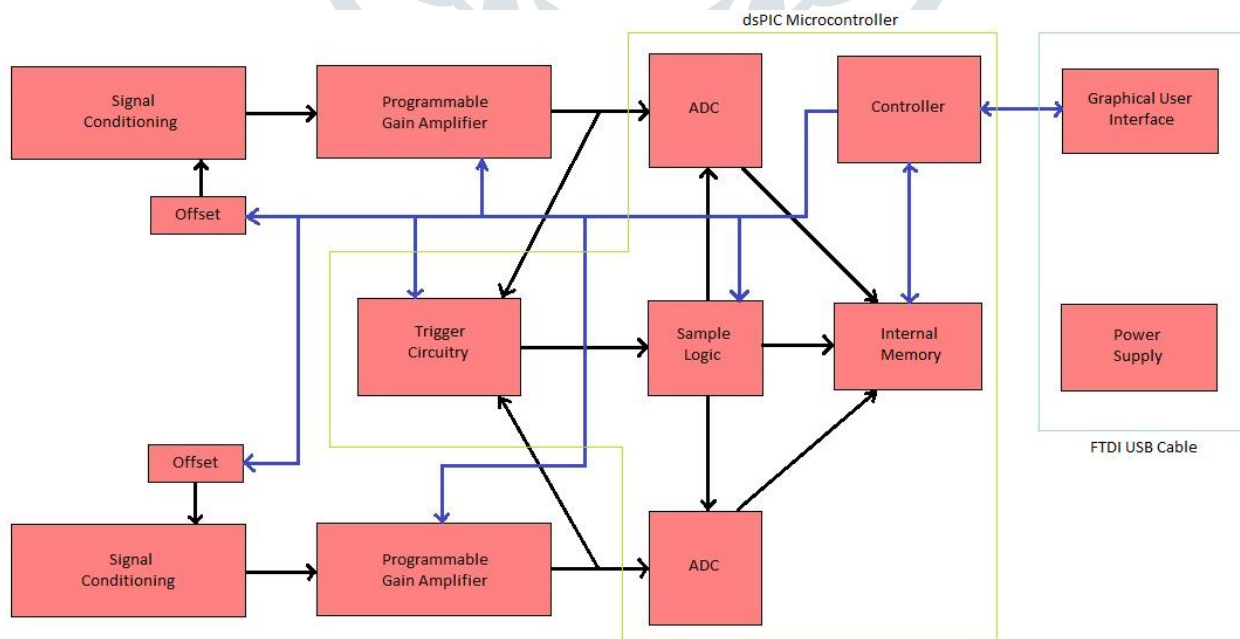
dsPIC Microcontroller

Signal Conditioning

Programmable Gain Amplifier

ADC

Controller

Graphical User Interface

Offset

Trigger Circuitry

Sample Logic

Internal Memory

Power Supply

FTDI USB Cable

Offset

Signal Conditioning

Programmable Gain Amplifier

ADC